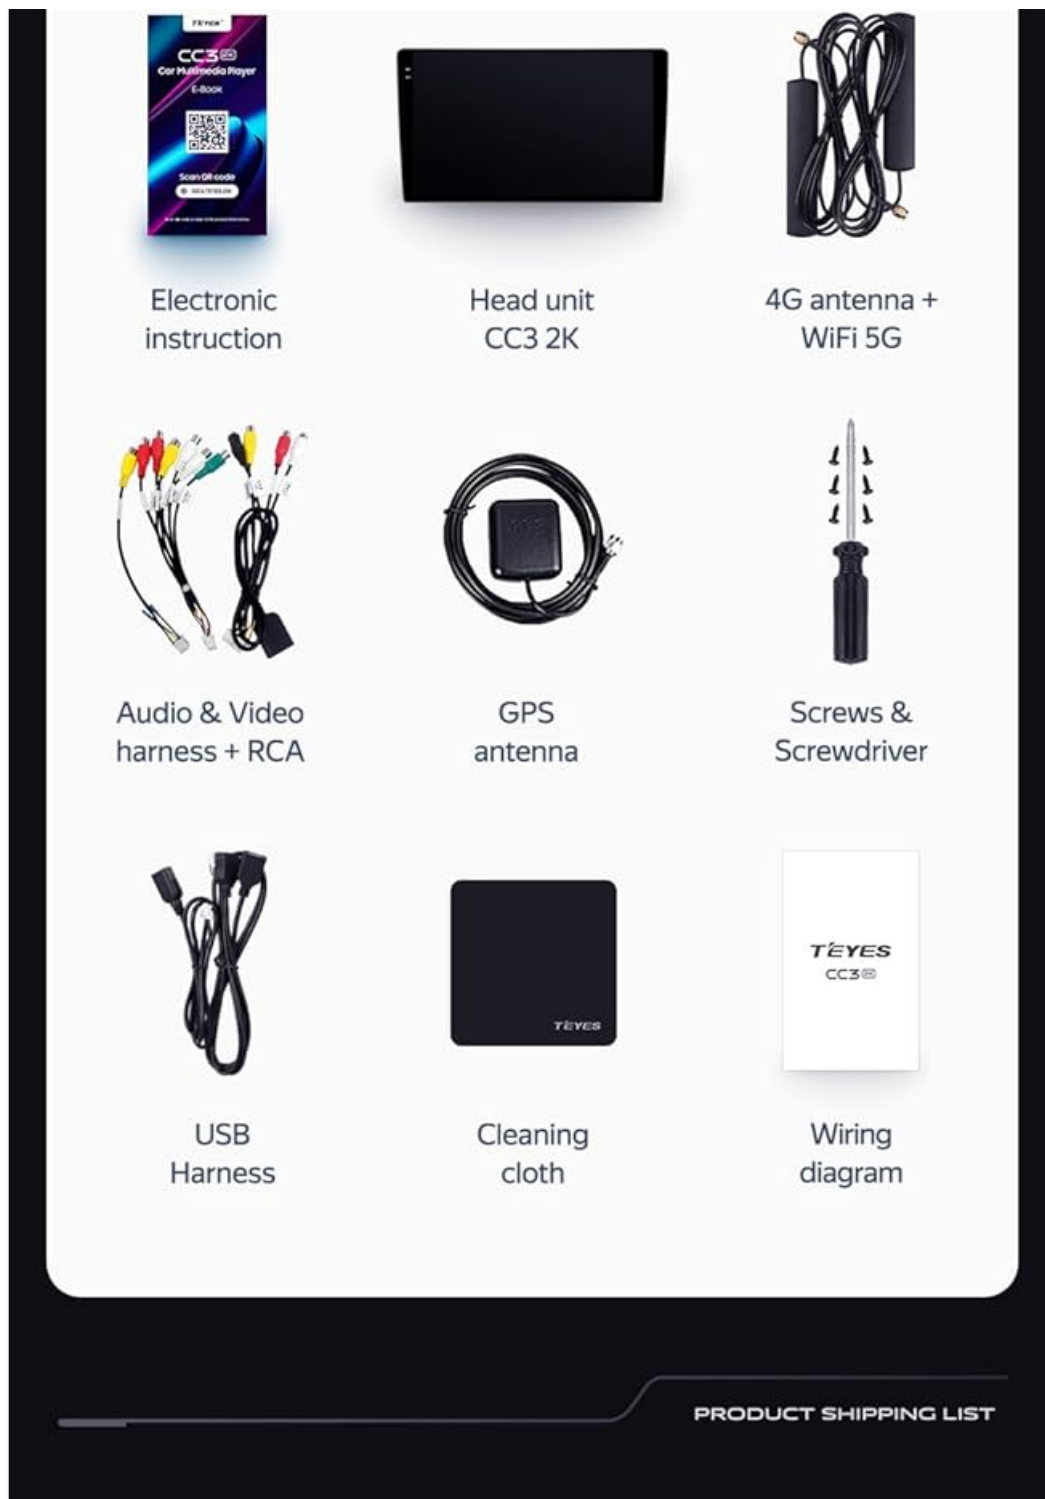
TEYES
CC3 2K
Car Multimedia Player
E-Book
Scan QR code
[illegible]

Electronic instruction

Head unit CC3 2K

4G antenna + WiFi 5G

Audio & Video harness + RCA

GPS antenna

Screws & Screwdriver

USB Harness

TEYES

Cleaning cloth

TEYES
CC3 2K

Wiring diagram

PRODUCT SHIPPING LIST